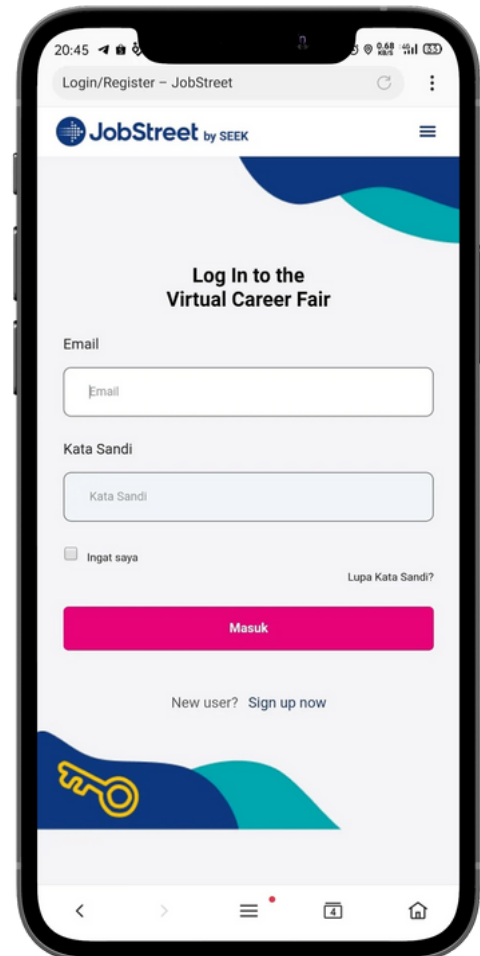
20:45 0.68 KB/S 4G 55

Login/Register – JobStreet

JobStreet by SEEK

Log In to the
Virtual Career Fair

Email

Email

Kata Sandi

Kata Sandi

Ingat saya

Lupa Kata Sandi?

Masuk

New user? Sign up now

4